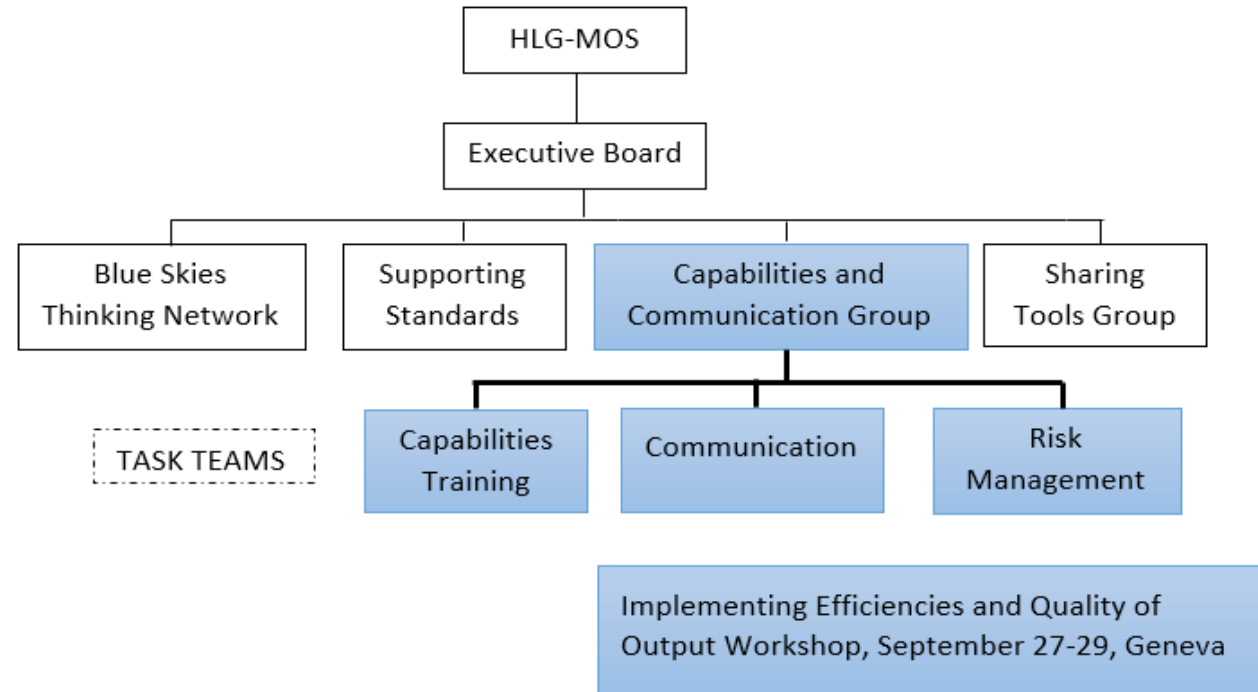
HLG-MOS

Executive Board

Blue Skies Thinking Network

Supporting Standards

Capabilities and Communication Group

Sharing Tools Group

TASK TEAMS

Capabilities Training

Communication

Risk Management

Implementing Efficiencies and Quality of Output Workshop, September 27-29, Geneva